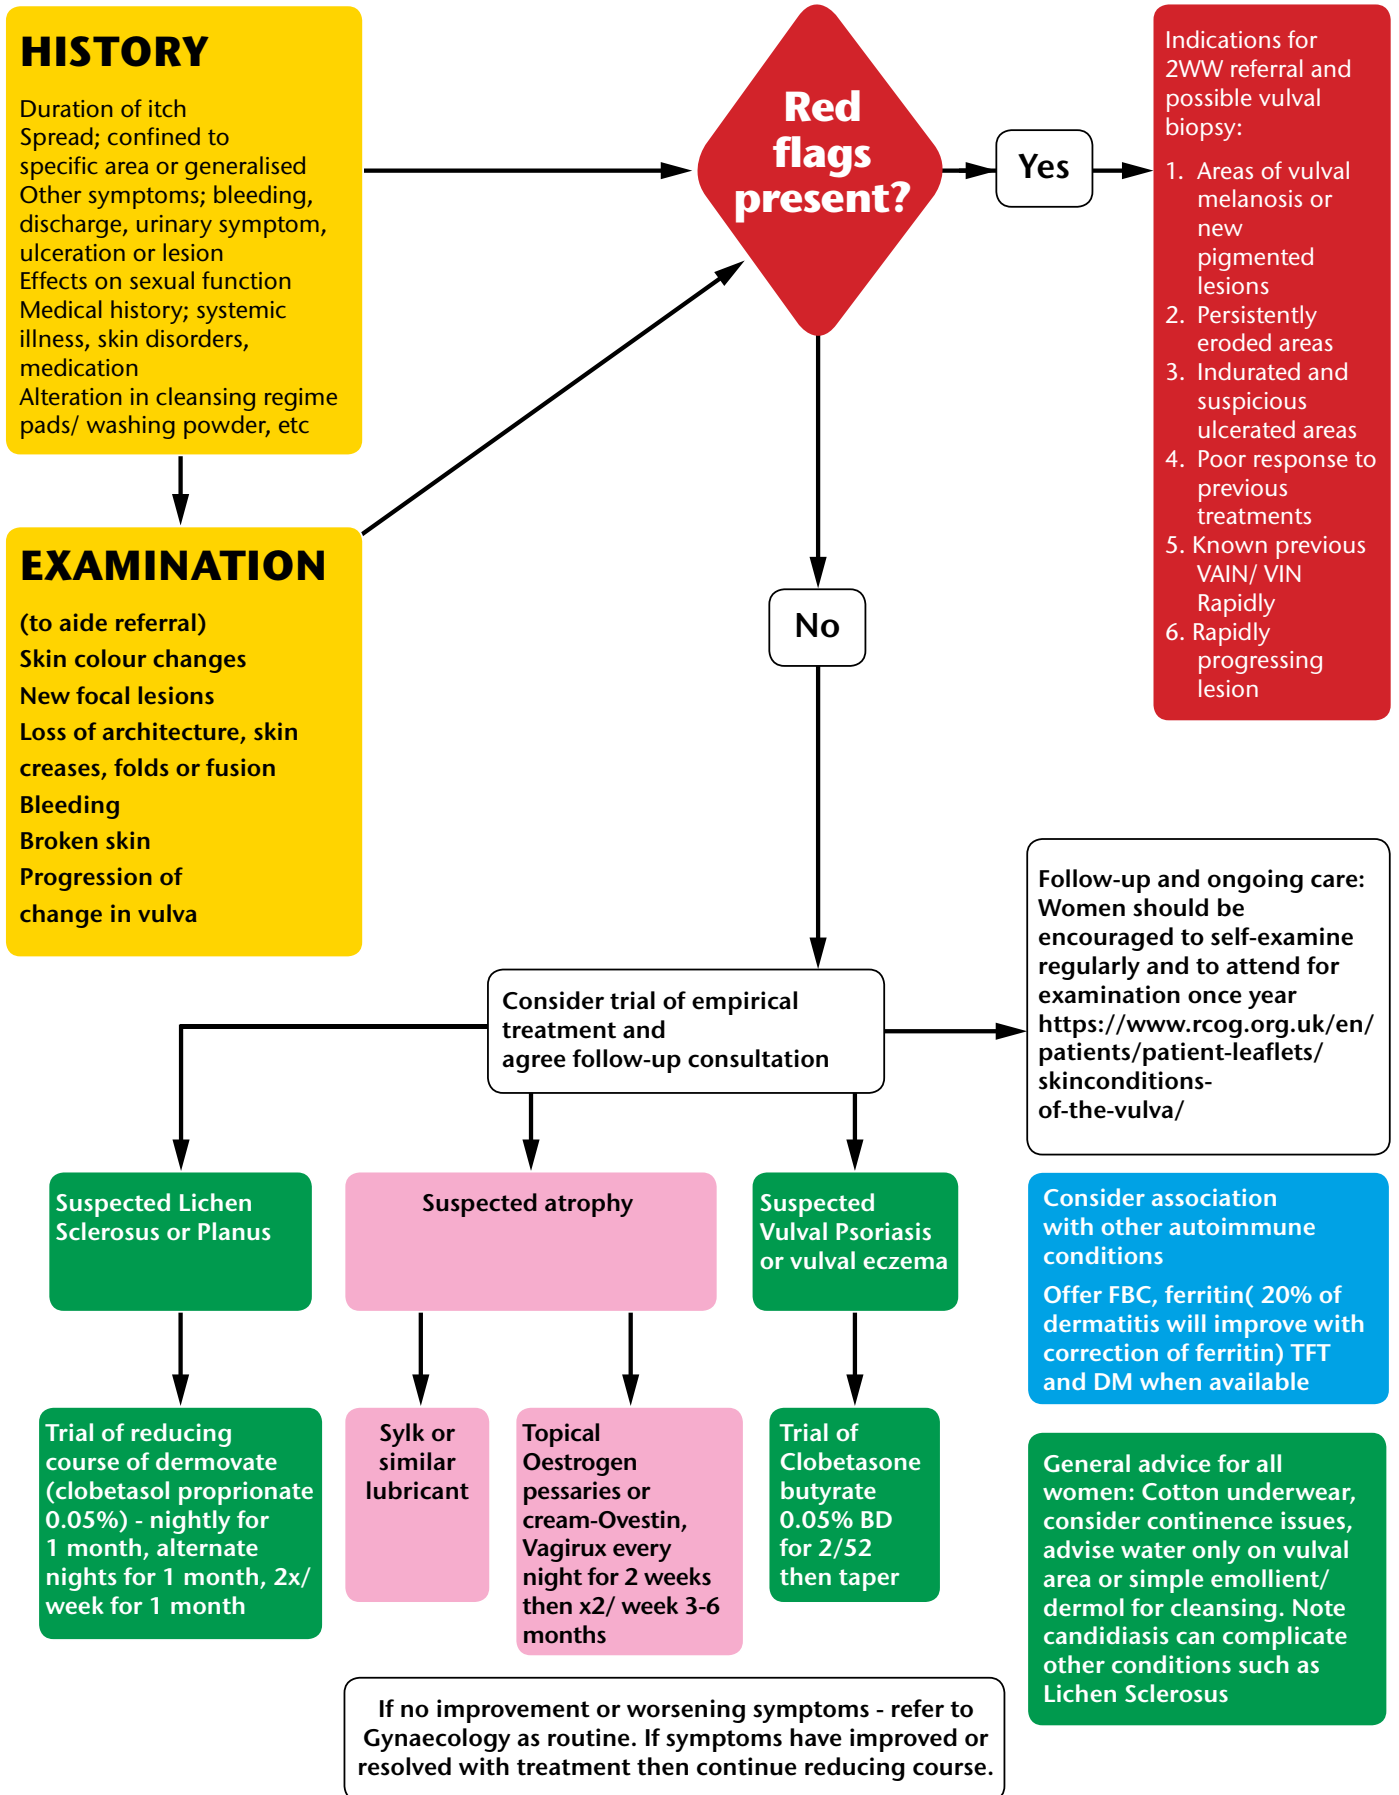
HISTORY

Duration of itch
Spread; confined to specific area or generalised
Other symptoms; bleeding, discharge, urinary symptom, ulceration or lesion
Effects on sexual function
Medical history; systemic illness, skin disorders, medication
Alteration in cleansing regime pads/ washing powder, etc

Red flags present?

Yes

Indications for 2WW referral and possible vulval biopsy:

1. Areas of vulval melanosis or new pigmented lesions
2. Persistently eroded areas
3. Indurated and suspicious ulcerated areas
4. Poor response to previous treatments
5. Known previous VAIN/ VIN Rapidly
6. Rapidly progressing lesion

EXAMINATION

(to aide referral)
Skin colour changes
New focal lesions
Loss of architecture, skin creases, folds or fusion
Bleeding
Broken skin
Progression of change in vulva

No

Follow-up and ongoing care: Women should be encouraged to self-examine regularly and to attend for examination once year https://www.rcog.org.uk/en/patients/patient-leaflets/skinconditions-of-the-vulva/

Consider trial of empirical treatment and agree follow-up consultation

Suspected Lichen Sclerosus or Planus

Suspected atrophy

Suspected Vulval Psoriasis or vulval eczema

Consider association with other autoimmune conditions

Offer FBC, ferritin( 20% of dermatitis will improve with correction of ferritin) TFT and DM when available

Trial of reducing course of dermovate (clobetasol proprionate 0.05%) - nightly for 1 month, alternate nights for 1 month, 2x/ week for 1 month

Sylk or similar lubricant

Topical Oestrogen pessaries or cream-Ovestin, Vagirux every night for 2 weeks then x2/ week 3-6 months

Trial of Clobetasone butyrate 0.05% BD for 2/52 then taper

General advice for all women: Cotton underwear, consider continence issues, advise water only on vulval area or simple emollient/ dermol for cleansing. Note candidiasis can complicate other conditions such as Lichen Sclerosus

If no improvement or worsening symptoms - refer to Gynaecology as routine. If symptoms have improved or resolved with treatment then continue reducing course.